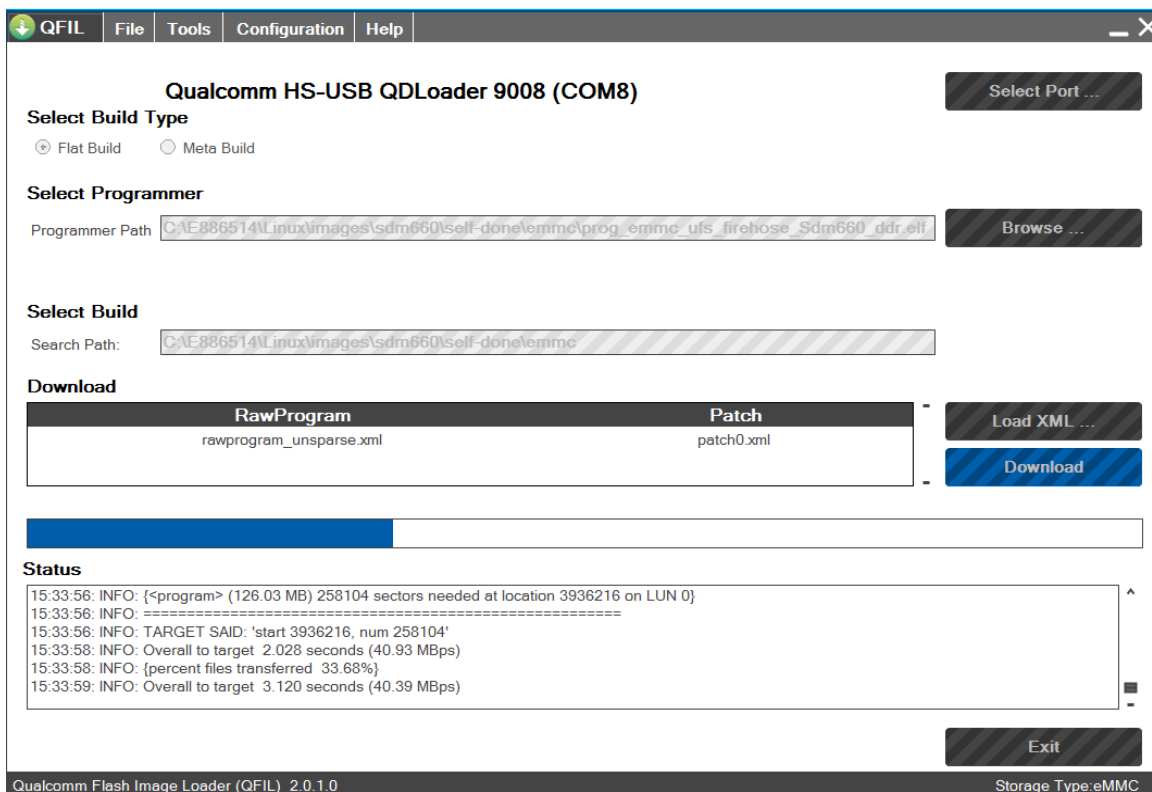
QFIL File Tools Configuration Help

Qualcomm HS-USB QDLoader 9008 (COM8)

Select Port ...

Select Build Type

Flat Build Meta Build

Select Programmer

Programmer Path C:\E886514\Linux\images\sdm660\self-done\emmc\prog_emmc_ufs_firehose_Sdm660_ddr.elf

Browse ...

Select Build

Search Path: C:\E886514\Linux\images\sdm660\self-done\emmc

Download

| RawProgram | Patch |
|---|---|
| rawprogram_unsparse.xml | patch0.xml |

Load XML ...

Download

Status

15:33:56: INFO: {<program> (126.03 MB) 258104 sectors needed at location 3936216 on LUN 0}
15:33:56: INFO: ======================================================
15:33:56: INFO: TARGET SAID: 'start 3936216, num 258104'
15:33:58: INFO: Overall to target 2.028 seconds (40.93 MBps)
15:33:58: INFO: {percent files transferred 33.68%}
15:33:59: INFO: Overall to target 3.120 seconds (40.39 MBps)

Exit

Qualcomm Flash Image Loader (QFIL) 2.0.1.0

Storage Type:eMMC